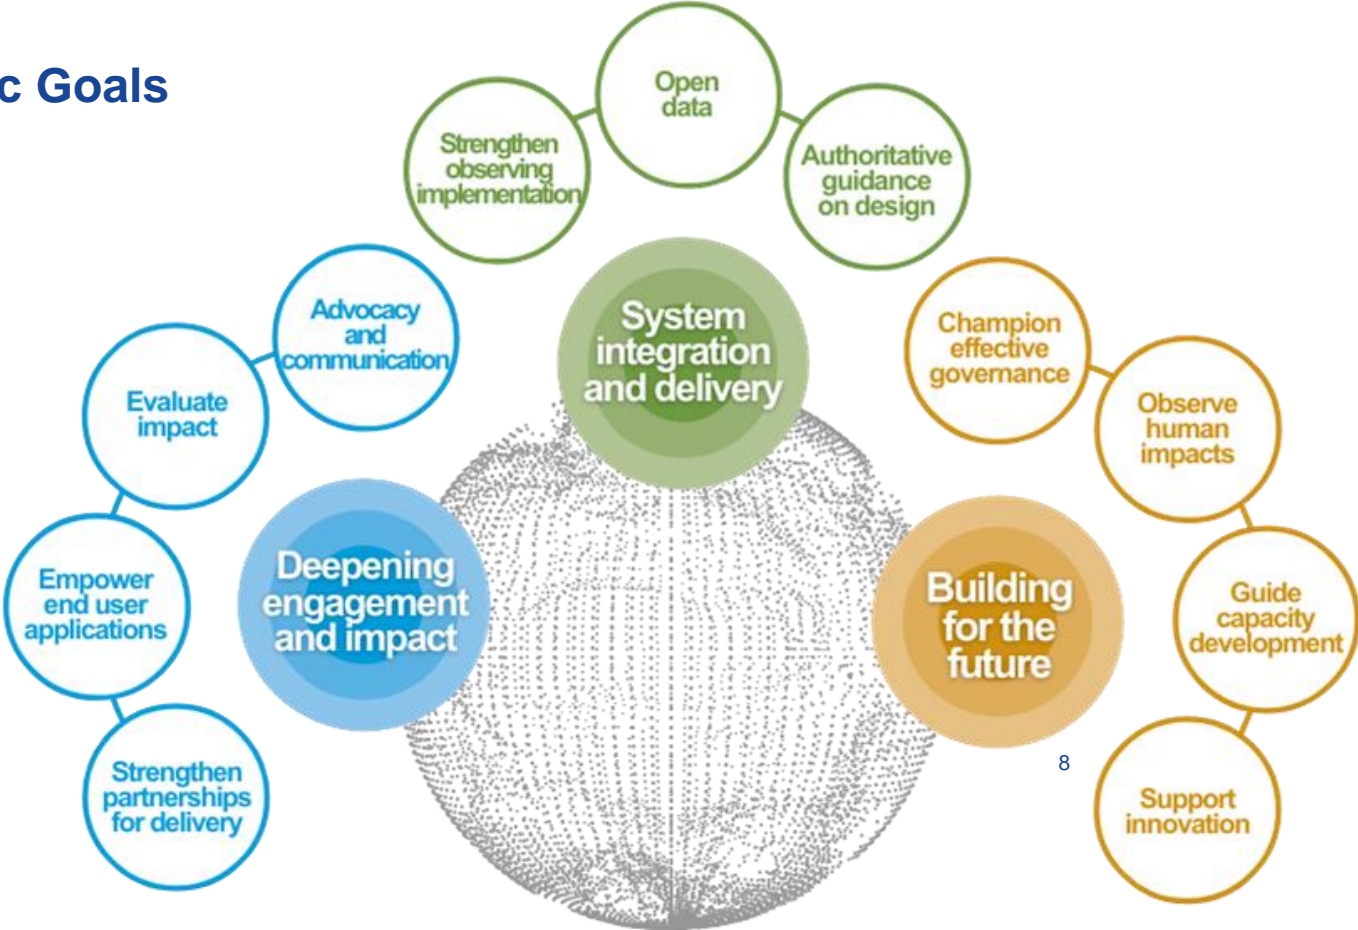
c Goals

Open data

Strengthen observing implementation

Authoritative guidance on design

System integration and delivery

Advocacy and communication

Evaluate impact

Empower end user applications

Strengthen partnerships for delivery

Deepening engagement and impact

Champion effective governance

Observe human impacts

Guide capacity development

Support innovation

Building for the future

8